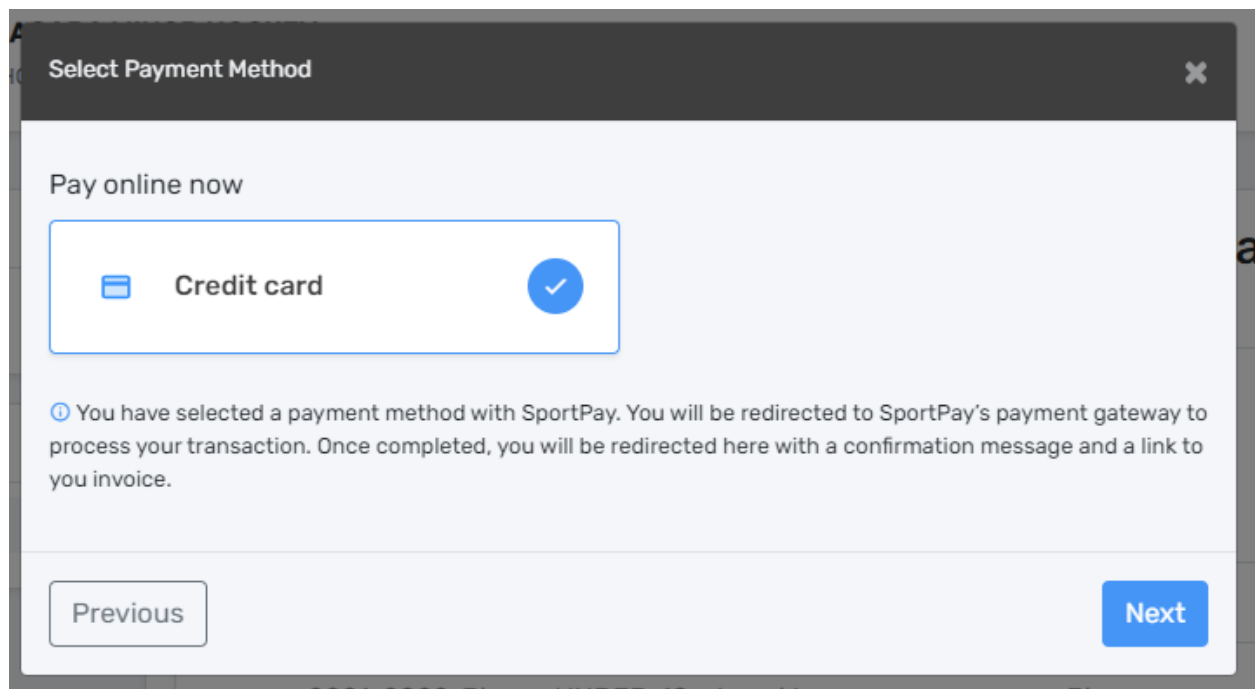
Select Payment Method

Pay online now

Credit card

You have selected a payment method with SportPay. You will be redirected to SportPay's payment gateway to process your transaction. Once completed, you will be redirected here with a confirmation message and a link to you invoice.

Previous

Next